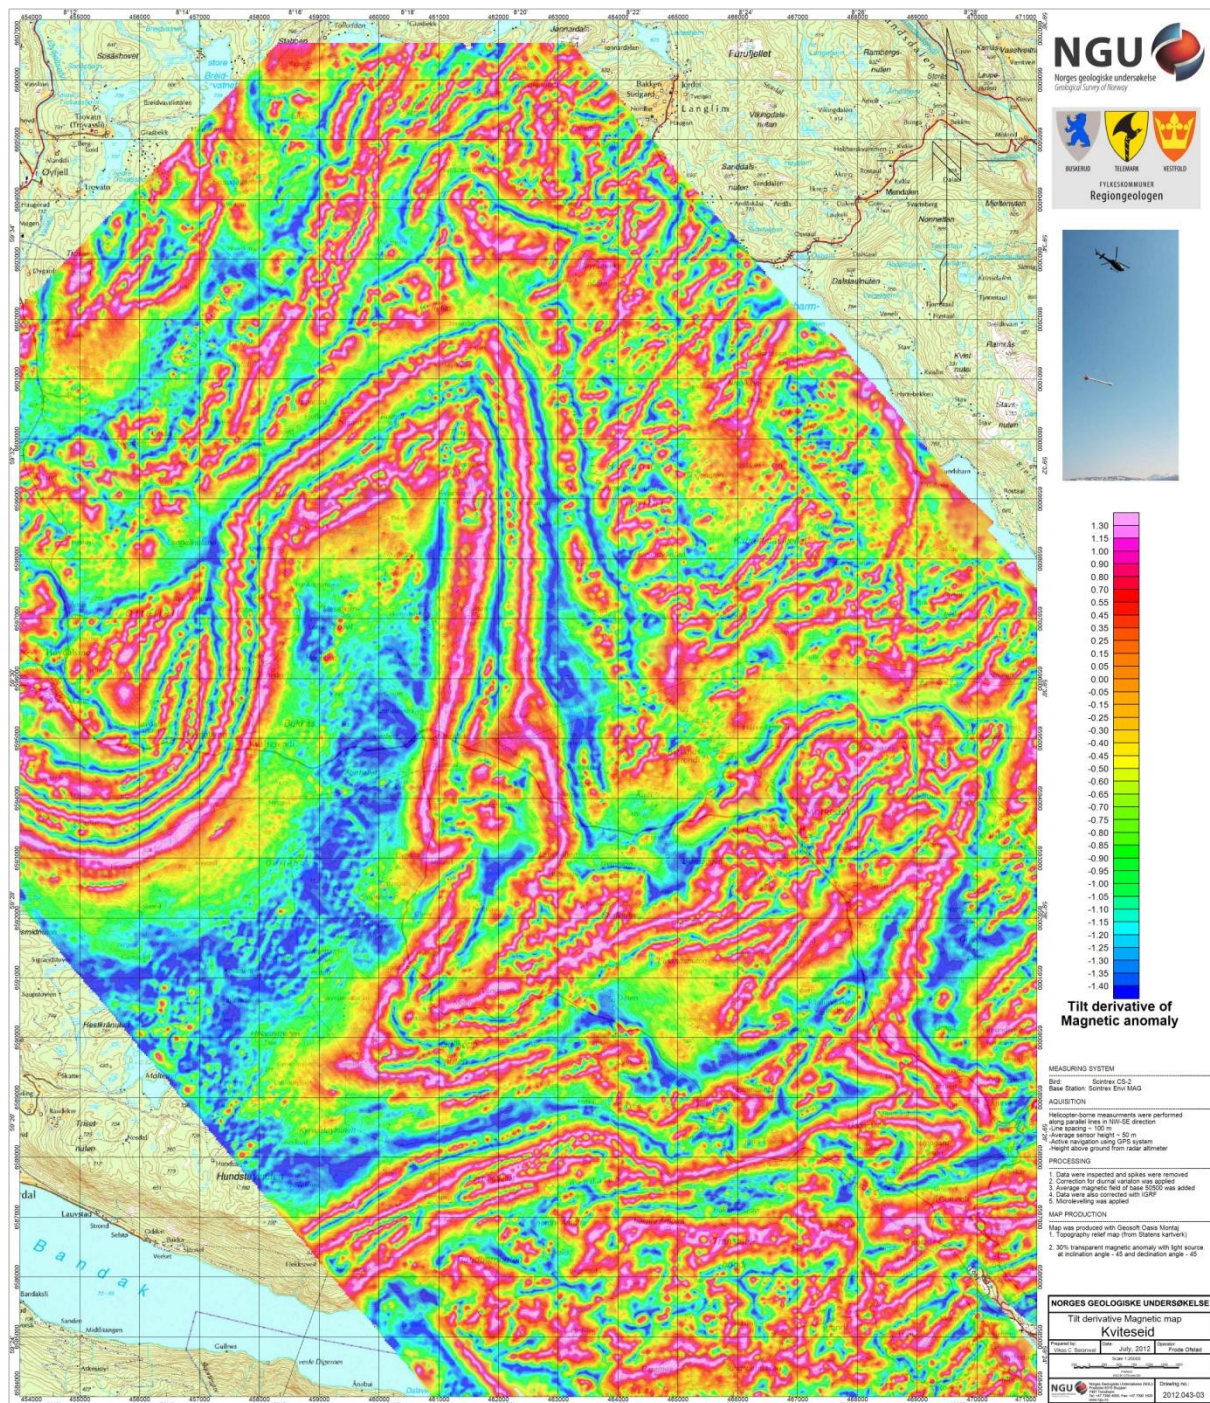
NGU
Norges geologiske undersøkelse
Geological Survey of Norway

BUSKERUD TELEMARK VESTFOLD
FYLKESKOMMUNER
Regiongeologen

1.30
1.15
1.00
0.90
0.80
0.70
0.55
0.45
0.35
0.25
0.15
0.05
0.00
-0.05
-0.15
-0.25
-0.30
-0.40
-0.45
-0.50
-0.60
-0.65
-0.70
-0.75
-0.80
-0.85
-0.90
-0.95
-1.00
-1.05
-1.10
-1.15
-1.20
-1.25
-1.30
-1.35
-1.40

Tilt derivative of Magnetic anomaly

MEASURING SYSTEM
Bird: Scintrex CS-2
Base Station: Scintrex Envi MAG

AQUISITION
Helicopter-borne measurments were performed along parallel lines in NW-SE direction
-Line spacing ~ 100 m
-Average sensor height ~ 50 m
-Active navigation using GPS system
-Height above ground from radar altimeter

PROCESSING
1. Data were inspected and spikes were removed
2. Correction for diurnal variation was applied
3. Average magnetic field of base 50500 was added
4. Data were also corrected with IGRF
5. Microlevelling was applied

MAP PRODUCTION
Map was produced with Geosoft Oasis Montaj
1. Topography relief map (from Statens kartverk)
2. 30% transparent magnetic anomaly with light source at inclination angle - 45 and declination angle - 45

NORGES GEOLOGISKE UNDERSØKELSE
Tilt derivative Magnetic map
Kviteseid
July, 2012
Frode Ofstad
Drawing no.: 2012.043-03

Furufjellet
Langlim
Sosakhovet
Ovjell
Bandak
Hundsta
Hestkrånipa
Triset nuten
Lauvstad
Dalsnuten
Nonnetlen
Kvisl
Ramnås
Stavnuten
Dalen